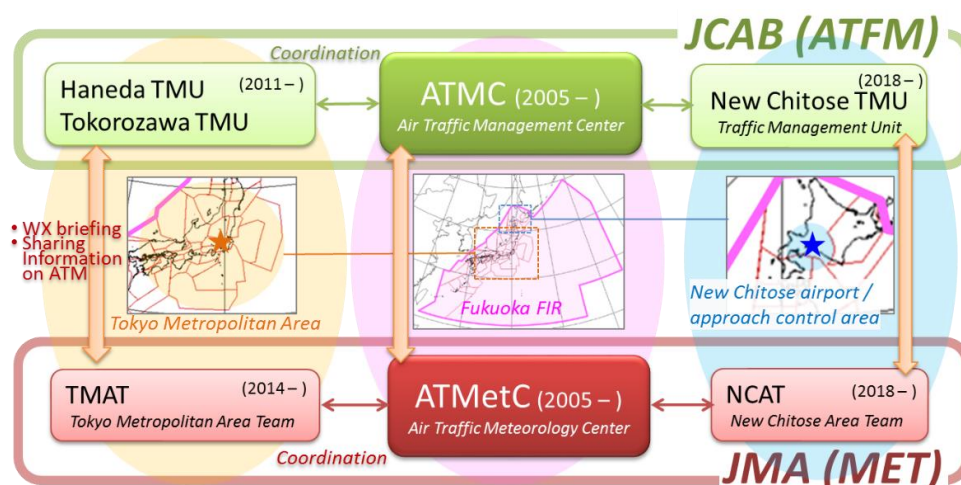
JCAB (ATFM)

Coordination

Haneda TMU
Tokorozawa TMU
(2011 – )

ATMC (2005 – )
Air Traffic Management Center

(2018 – )
New Chitose TMU
Traffic Management Unit

• WX briefing
• Sharing Information on ATM

Tokyo Metropolitan Area

Fukuoka FIR

New Chitose airport / approach control area

TMAT (2014 – )
Tokyo Metropolitan Area Team

ATMetC (2005 – )
Air Traffic Meteorology Center

NCAT (2018 – )
New Chitose Area Team

Coordination

JMA (MET)